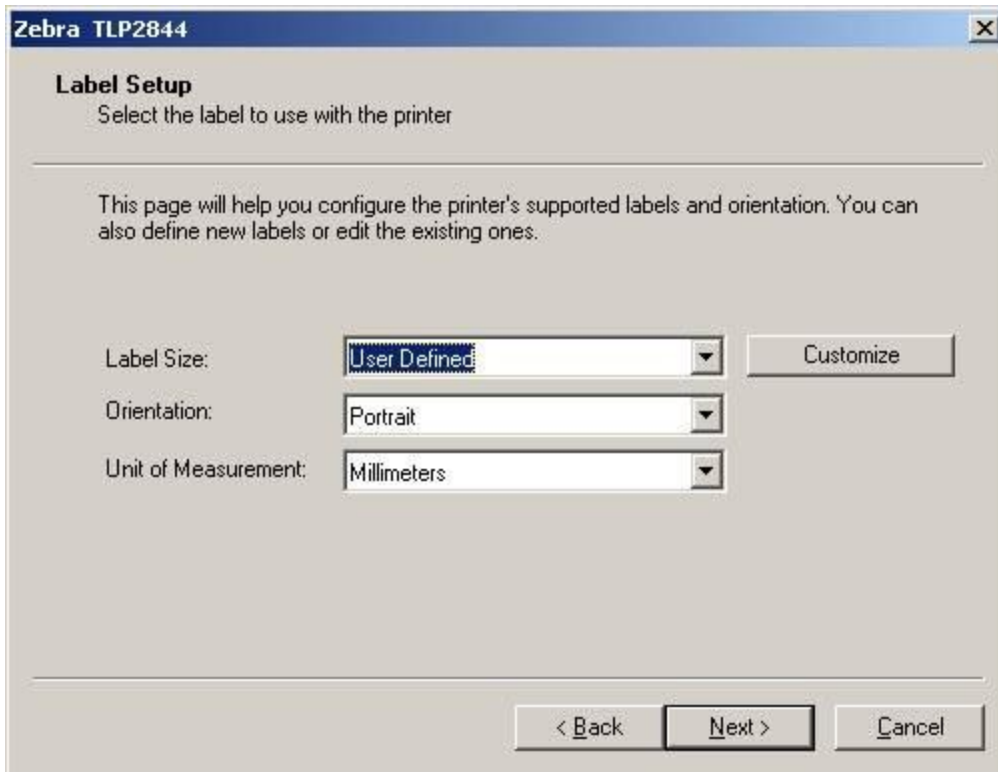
Zebra TLP2844

Label Setup
Select the label to use with the printer

This page will help you configure the printer's supported labels and orientation. You can also define new labels or edit the existing ones.

Label Size: User Defined
Customize

Orientation: Portrait

Unit of Measurement: Millimeters

< Back
Next >
Cancel